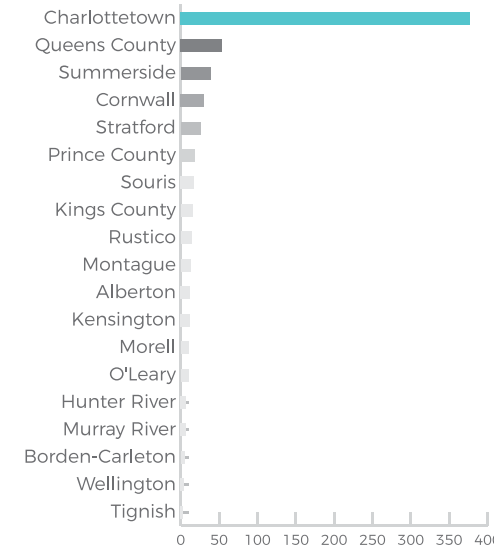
Charlottetown
Queens County
Summerside
Cornwall
Stratford
Prince County
Souris
Kings County
Rustico
Montague
Alberton
Kensington
Morell
O'Leary
Hunter River
Murray River
Borden-Carleton
Wellington
Tignish

0 50 100 150 200 250 300 350 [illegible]